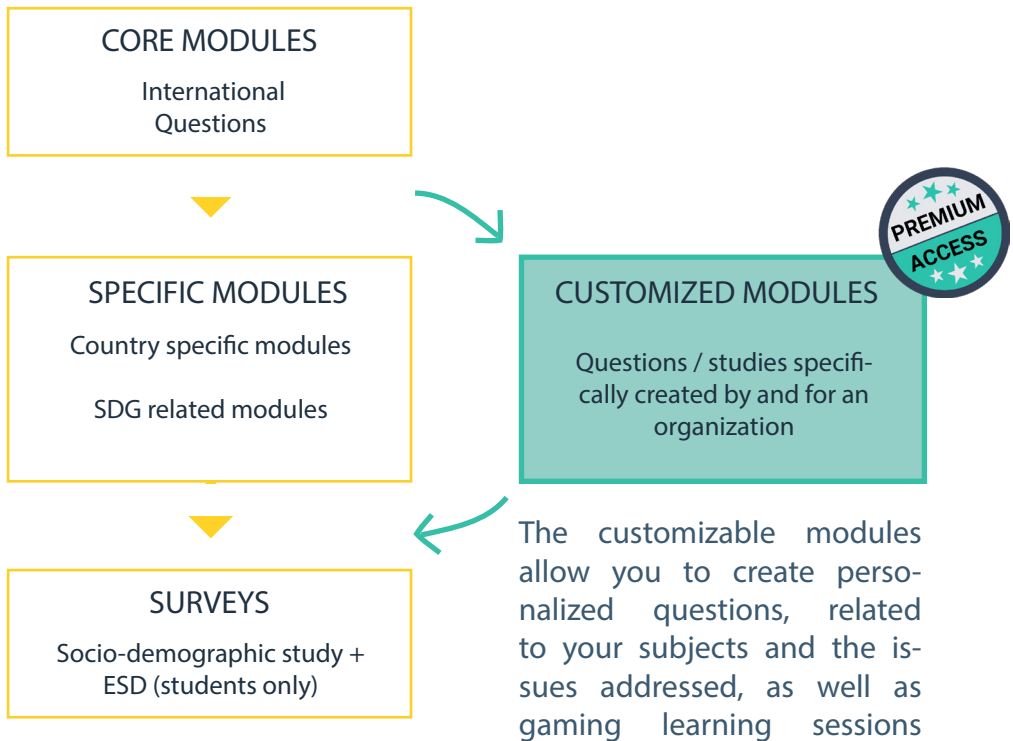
CORE MODULES

International Questions

SPECIFIC MODULES

Country specific modules

SDG related modules

SURVEYS

Socio-demographic study + ESD (students only)

PREMIUM ACCESS

CUSTOMIZED MODULES

Questions / studies specifically created by and for an organization

The customizable modules allow you to create personalized questions, related to your subjects and the issues addressed, as well as gaming learning sessions